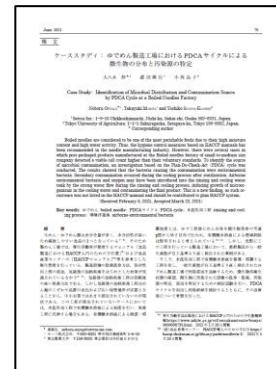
ケーススタディ：ゆでめん製造工場におけるPDCAサイクルによる微生物の分布と汚染源の特定

Case Study: Identification of Microbial Distribution and Contamination Source by PDCA Cycle at a Boiled Noodles Factory

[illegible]

Boiled noodles are considered to be one of the most perishable foods due to their high moisture content and high water activity. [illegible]

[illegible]